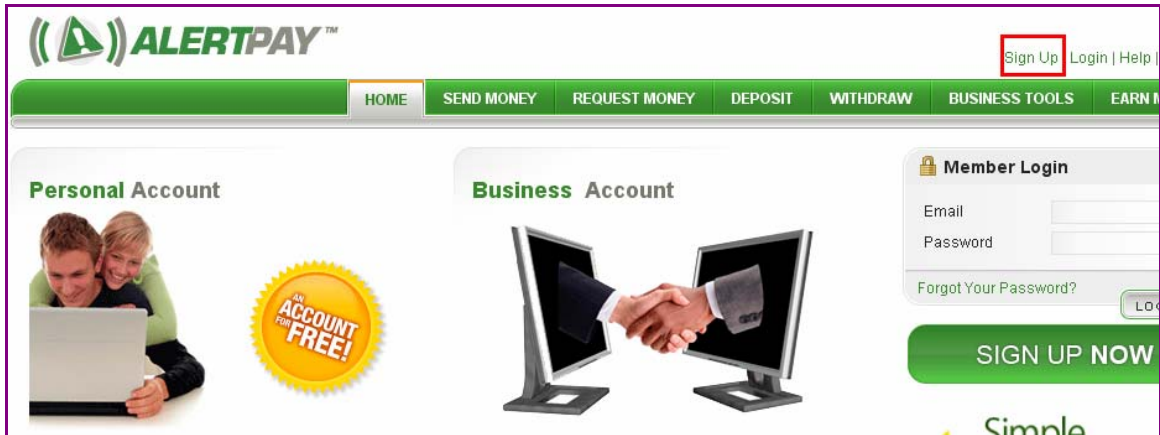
ALERTPAY™

Sign Up | Login | Help |

HOME SEND MONEY REQUEST MONEY DEPOSIT WITHDRAW BUSINESS TOOLS EARN M

Personal Account

AN ACCOUNT FOR FREE!

Business Account

Member Login

Email

Password

Forgot Your Password?

LO

SIGN UP NOW

Simple